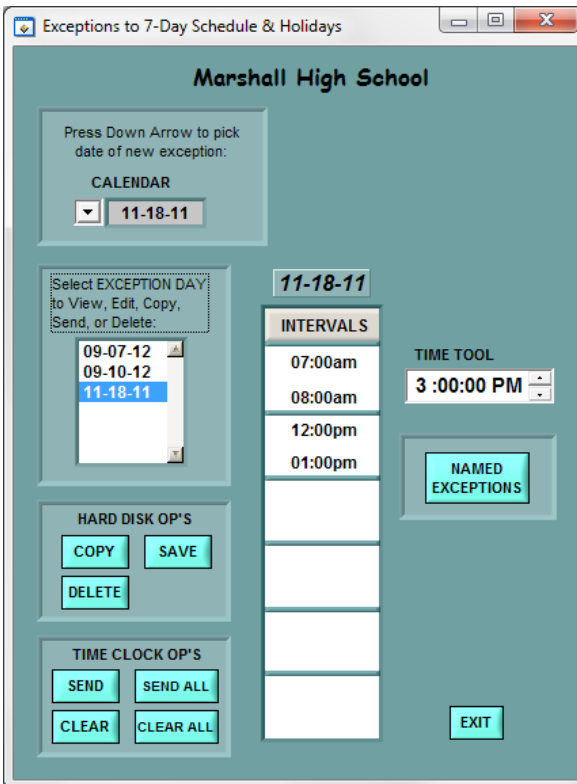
Exceptions to 7-Day Schedule & Holidays

Marshall High School

Press Down Arrow to pick date of new exception:

CALENDAR

11-18-11

Select EXCEPTION DAY to View, Edit, Copy, Send, or Delete:

09-07-12
09-10-12
11-18-11

11-18-11

INTERVALS

07:00am
08:00am

12:00pm
01:00pm

TIME TOOL

3 :00:00 PM

NAMED EXCEPTIONS

HARD DISK OP'S

COPY

SAVE

DELETE

TIME CLOCK OP'S

SEND

SEND ALL

CLEAR

CLEAR ALL

EXIT